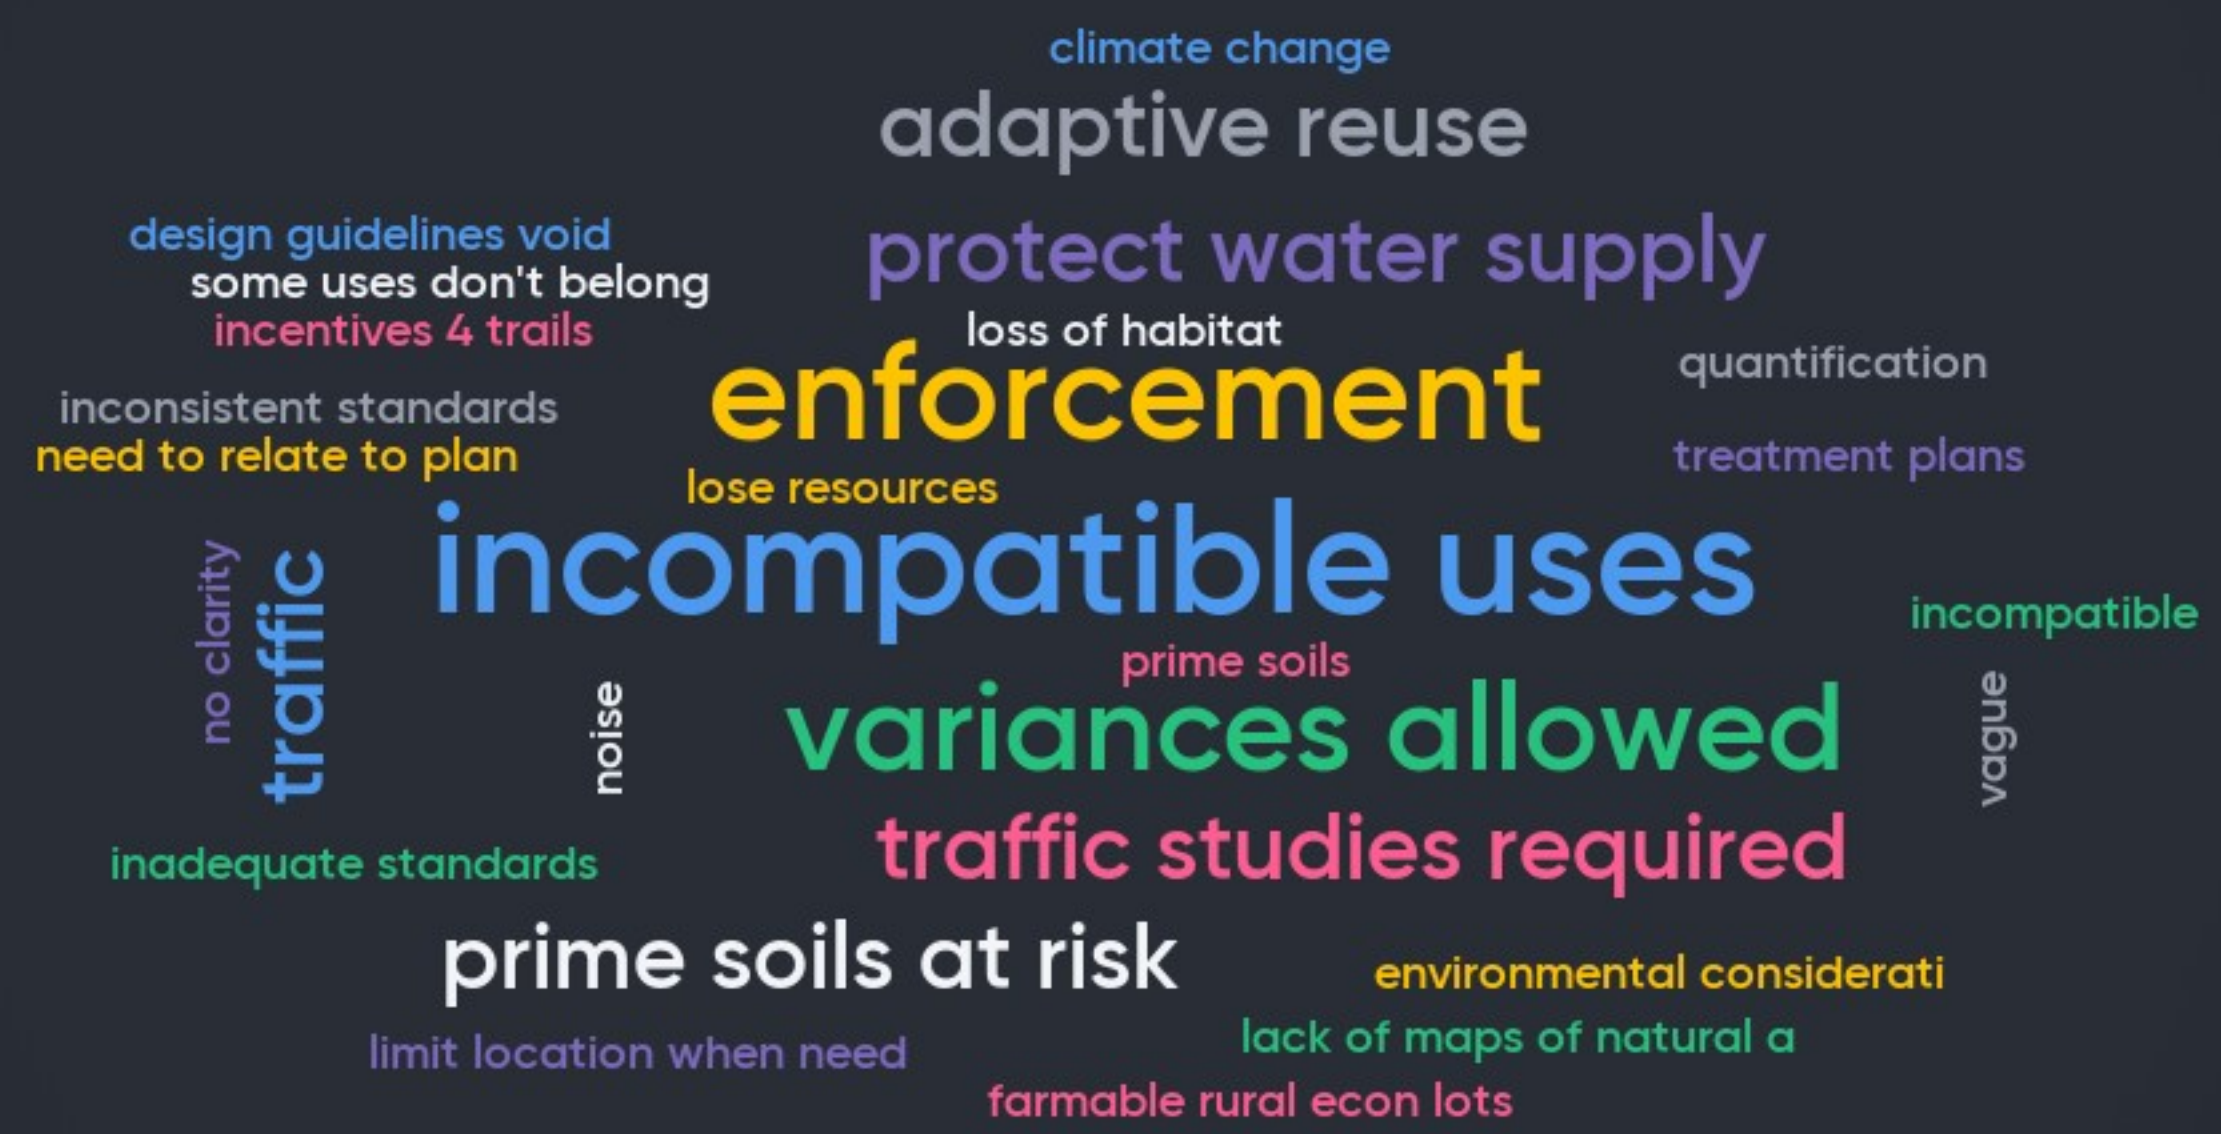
climate change

adaptive reuse

design guidelines void

some uses don't belong

incentives 4 trails

protect water supply

loss of habitat

quantification

inconsistent standards

need to relate to plan

enforcement

treatment plans

lose resources

no clarity

traffic

incompatible uses

incompatible

prime soils

noise

variances allowed

vague

inadequate standards

traffic studies required

prime soils at risk

environmental considerati

lack of maps of natural a

limit location when need

farmable rural econ lots